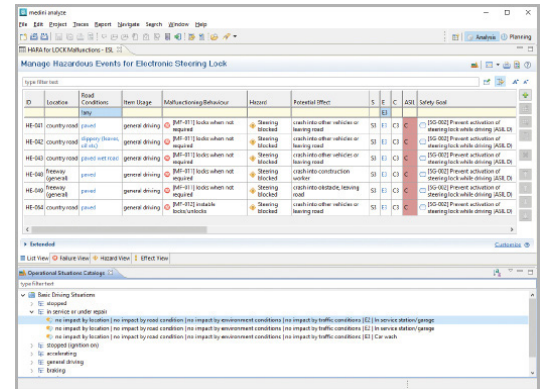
medini analyze

File Edit Project Traces Report Navigate Search Window Help

Analysis Planning

HARA for LOCK Malfunctions - ESL

Manage Hazardous Events for Electronic Steering Lock

type filter text

| ID | Location | Road Conditions | Item Usage | Malfunctioning Behaviour | Hazard | Potential Effect | S | E | C | ASIL | Safety Goal |
|---|---|---|---|---|---|---|---|---|---|---|---|
| | | (any) | | | | | | E3 | | | |
| HE-041 | country road | paved | general driving | [MF-011] locks when not required | Steering blocked | crash into other vehicles or leaving road | S3 | E1 | C3 | C | [SG-002] Prevent activation of steering lock while driving (ASIL D) |
| HE-042 | country road | slippery (leaves, oil etc.) | general driving | [MF-011] locks when not required | Steering blocked | crash into other vehicles or leaving road | S3 | E1 | C3 | C | [SG-002] Prevent activation of steering lock while driving (ASIL D) |
| HE-043 | country road | paved wet road | general driving | [MF-011] locks when not required | Steering blocked | crash into other vehicles or leaving road | S3 | E1 | C3 | C | [SG-002] Prevent activation of steering lock while driving (ASIL D) |
| HE-046 | freeway (general) | paved | general driving | [MF-011] locks when not required | Steering blocked | crash into construction worker | S3 | E1 | C3 | C | [SG-002] Prevent activation of steering lock while driving (ASIL D) |
| HE-047 | freeway (general) | paved | general driving | [MF-011] locks when not required | Steering blocked | crash into obstacle, leaving road | S3 | E1 | C3 | C | [SG-002] Prevent activation of steering lock while driving (ASIL D) |
| HE-064 | country road | paved | general driving | [MF-012] instable locks/unlocks | Steering blocked | crash into other vehicles or leaving road | S3 | E1 | C3 | C | [SG-002] Prevent activation of steering lock while driving (ASIL D) |

Extended

Customize

List View | Failure View | Hazard View | Effect View

Operational Situations Catalog

type filter text

Basic Driving Situations
stopped
in service or under repair
no impact by location | no impact by road condition | no impact by environment conditions | no impact by traffic conditions | E2 | In service station/garage
no impact by location | no impact by road condition | no impact by environment conditions | no impact by traffic conditions | E2 | In service station/garage
no impact by location | no impact by road condition | no impact by environment conditions | no impact by traffic conditions | E3 | Car wash
stopped (ignition on)
accelerating
general driving
braking